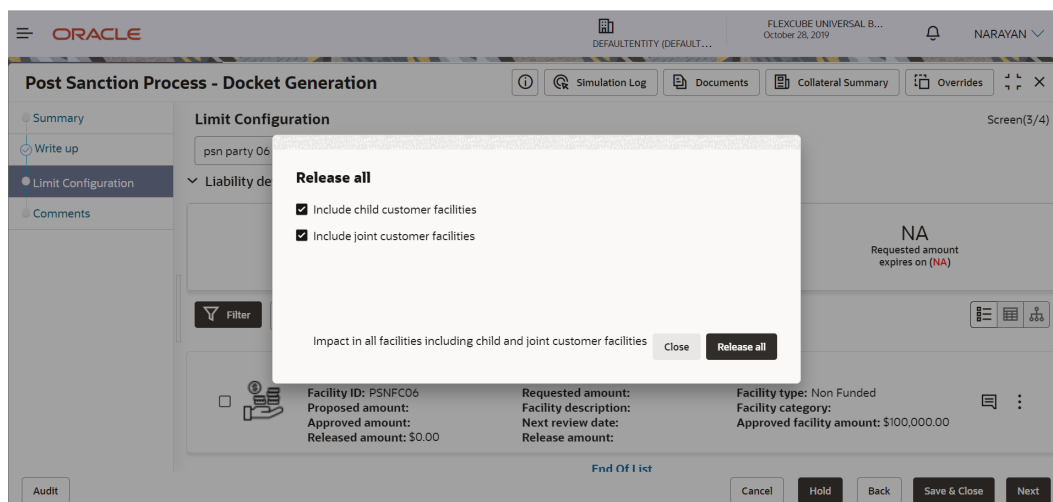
ORACLE

DEFAULTENTITY (DEFAULT...

FLEXCUBE UNIVERSAL B...
October 28, 2019

NARAYAN

Post Sanction Process - Docket Generation

Simulation Log

Documents

Collateral Summary

Overrides

Summary

Write up

Limit Configuration

Comments

Limit Configuration

Screen(3/4)

psn party 06

Liability de

NA
Requested amount expires on (NA)

Filter

Release all

Include child customer facilities

Include joint customer facilities

Impact in all facilities including child and joint customer facilities

Close

Release all

Facility ID: PSNFC06
Proposed amount:
Approved amount:
Released amount: $0.00

Requested amount:
Facility description:
Next review date:
Release amount:

Facility type: Non Funded
Facility category:
Approved facility amount: $100,000.00

End Of List

Audit

Cancel

Hold

Back

Save & Close

Next